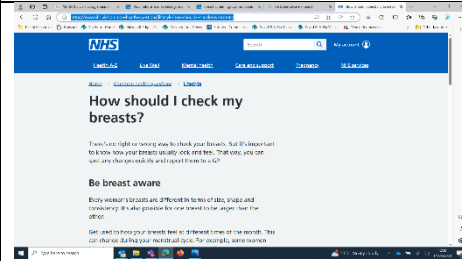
NHS

Search

My account

Health A-Z

Live Well

Mental health

Care and support

Pregnancy

NHS services

Home > Common health questions > Lifestyle

How should I check my breasts?

There's no right or wrong way to check your breasts. But it's important to know how your breasts usually look and feel. That way, you can spot any changes quickly and report them to a GP.

Be breast aware

Every woman's breasts are different in terms of size, shape and consistency. It's also possible for one breast to be larger than the other.

Get used to how your breasts feel at different times of the month. This can change during your menstrual cycle. For example, some women

Type here to search